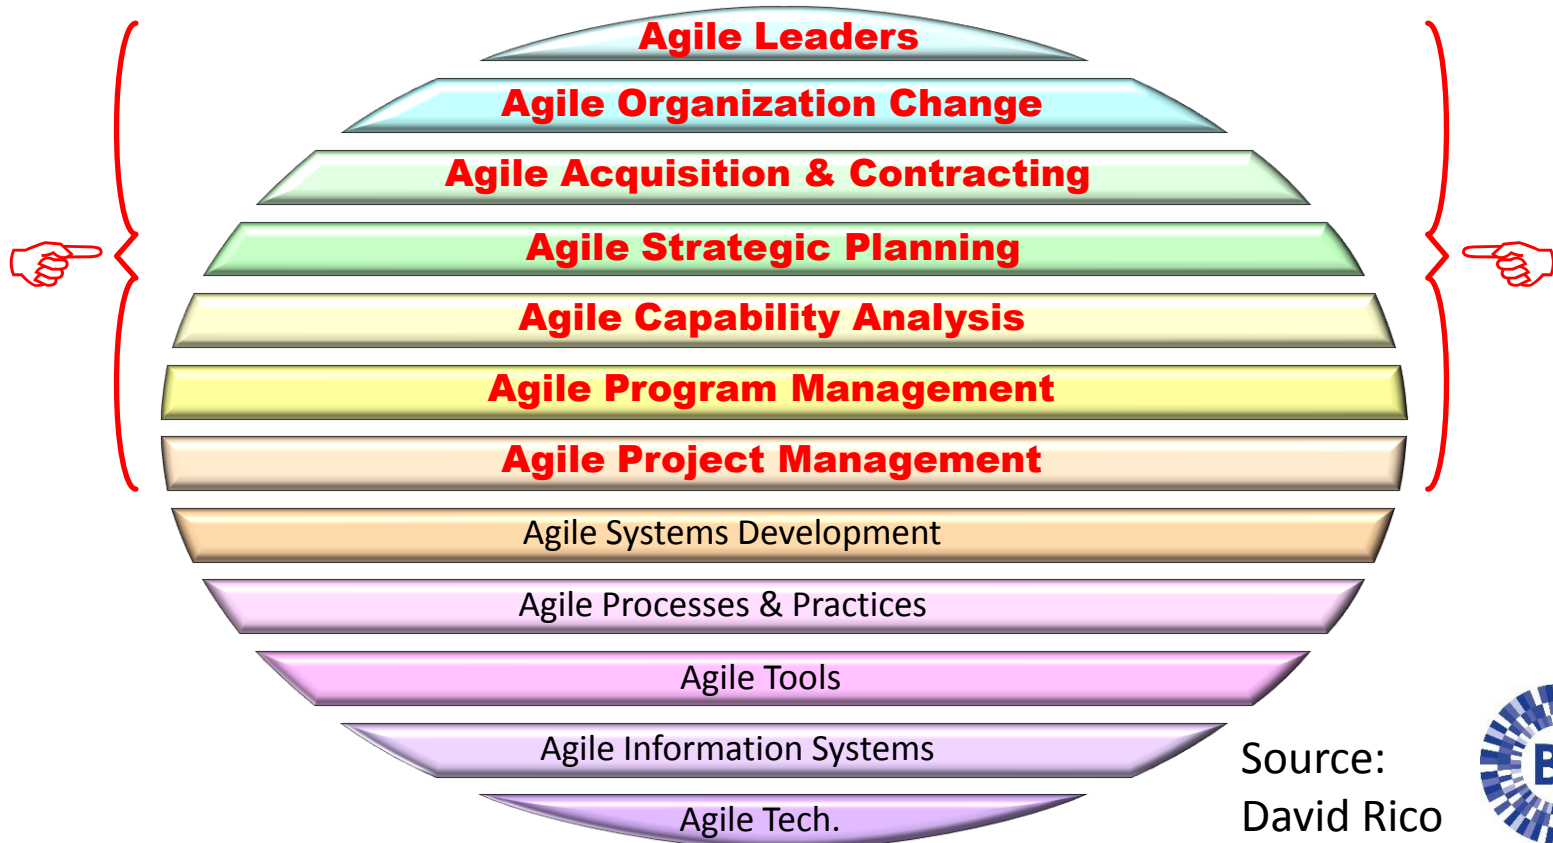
Agile Leaders

Agile Organization Change

Agile Acquisition & Contracting

Agile Strategic Planning

Agile Capability Analysis

Agile Program Management

Agile Project Management

Agile Systems Development

Agile Processes & Practices

Agile Tools

Agile Information Systems

Agile Tech.

Source: David Rico